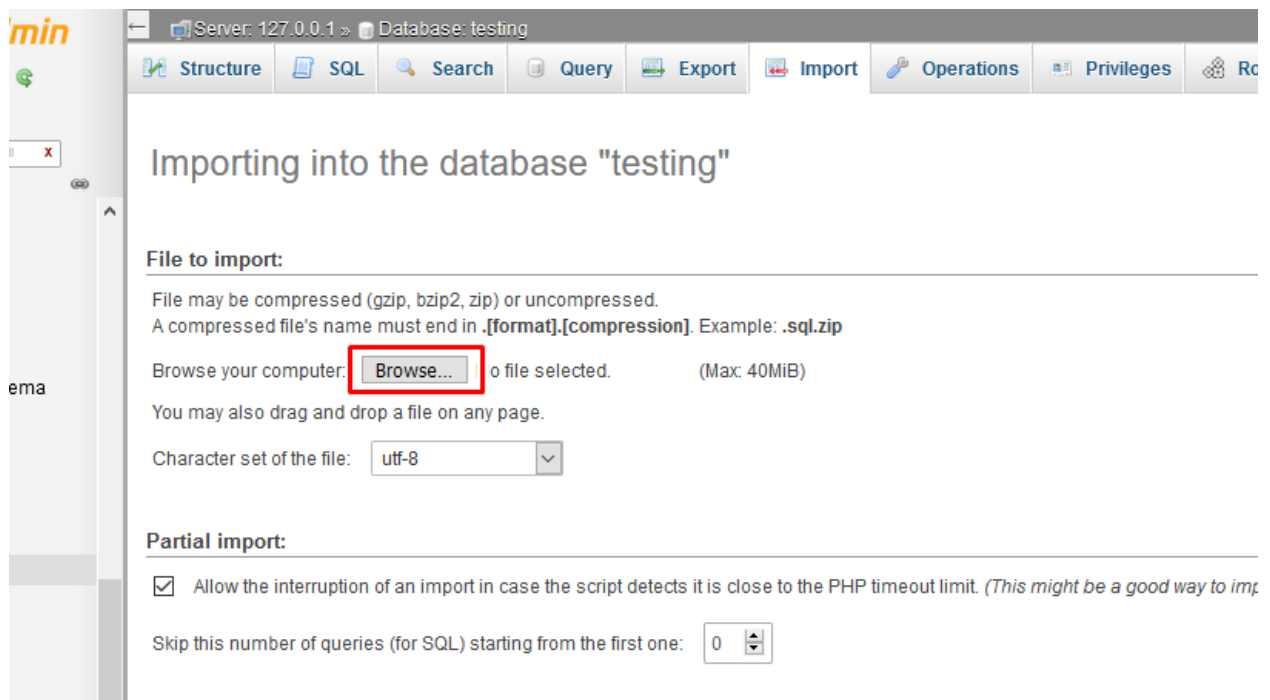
min

ema

Server: 127.0.0.1 » Database: testing

Structure SQL Search Query Export Import Operations Privileges Ro

Importing into the database "testing"

File to import:

File may be compressed (gzip, bzip2, zip) or uncompressed.
A compressed file's name must end in **.[format].[compression]**. Example: **.sql.zip**

Browse your computer: Browse... o file selected. (Max: 40MiB)

You may also drag and drop a file on any page.

Character set of the file: utf-8

Partial import:

Allow the interruption of an import in case the script detects it is close to the PHP timeout limit. *(This might be a good way to imp*

Skip this number of queries (for SQL) starting from the first one: 0